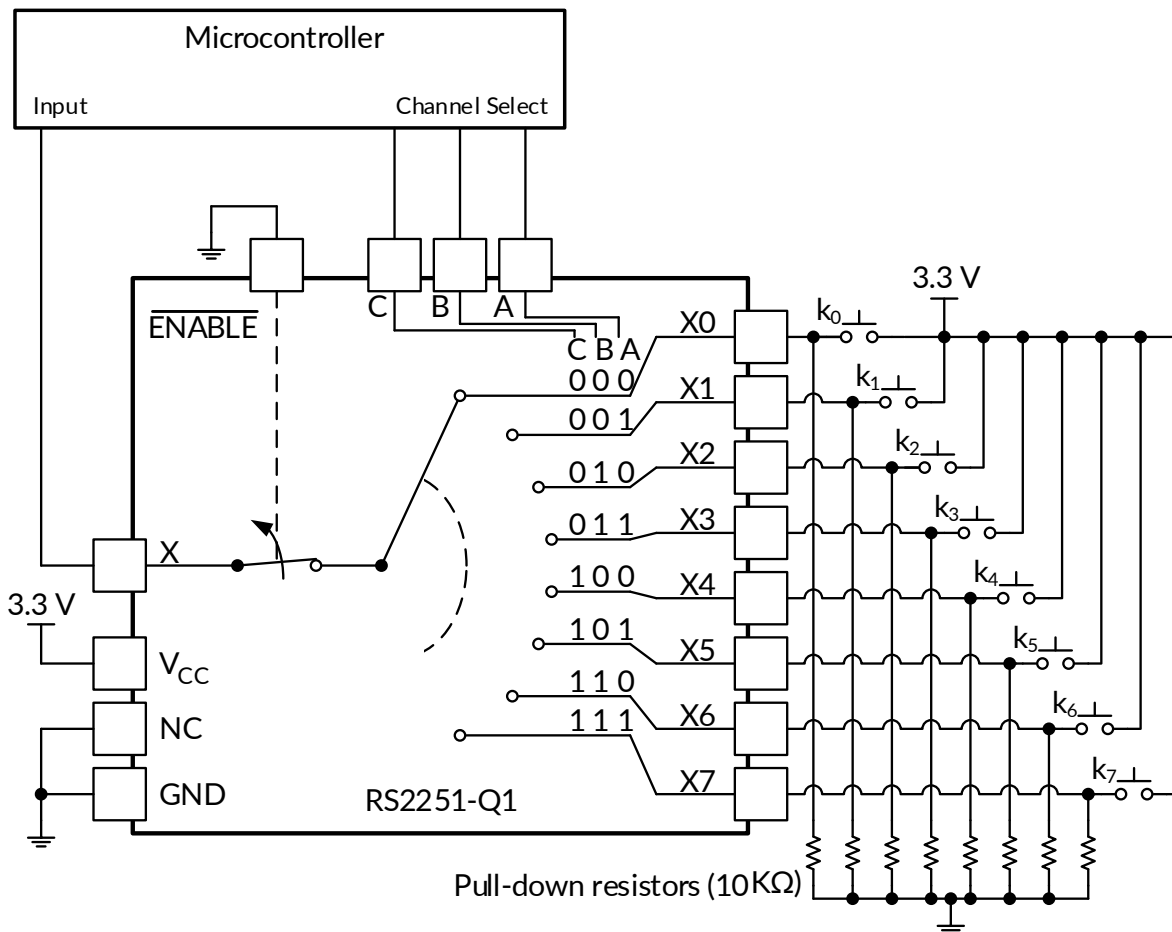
Microcontroller

Input

Channel Select

$\overline{\text{ENABLE}}$

C B A

C B A

X0
0 0 0
X1
0 0 1
X2
0 1 0
X3
0 1 1
X4
1 0 0
X5
1 0 1
X6
1 1 0
X7
1 1 1

X

3.3 V

$V_{CC}$

NC

GND

RS2251-Q1

3.3 V

$k_0$
$k_1$
$k_2$
$k_3$
$k_4$
$k_5$
$k_6$
$k_7$

Pull-down resistors (10KΩ)